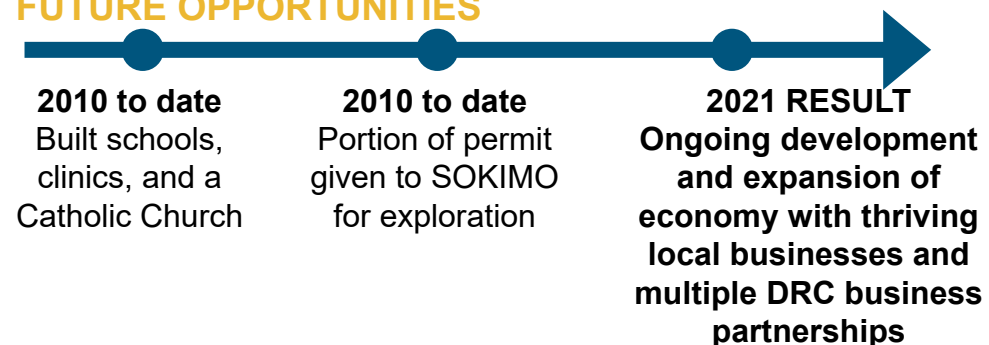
FUTURE OPPORTUNITIES

2010 to date
Built schools, clinics, and a Catholic Church

2010 to date
Portion of permit given to SOKIMO for exploration

2021 RESULT
Ongoing development and expansion of economy with thriving local businesses and multiple DRC business partnerships